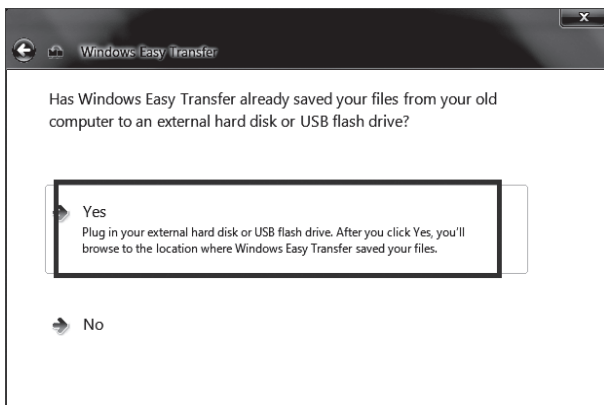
Windows Easy Transfer

Has Windows Easy Transfer already saved your files from your old computer to an external hard disk or USB flash drive?

Yes
Plug in your external hard disk or USB flash drive. After you click Yes, you'll browse to the location where Windows Easy Transfer saved your files.

No